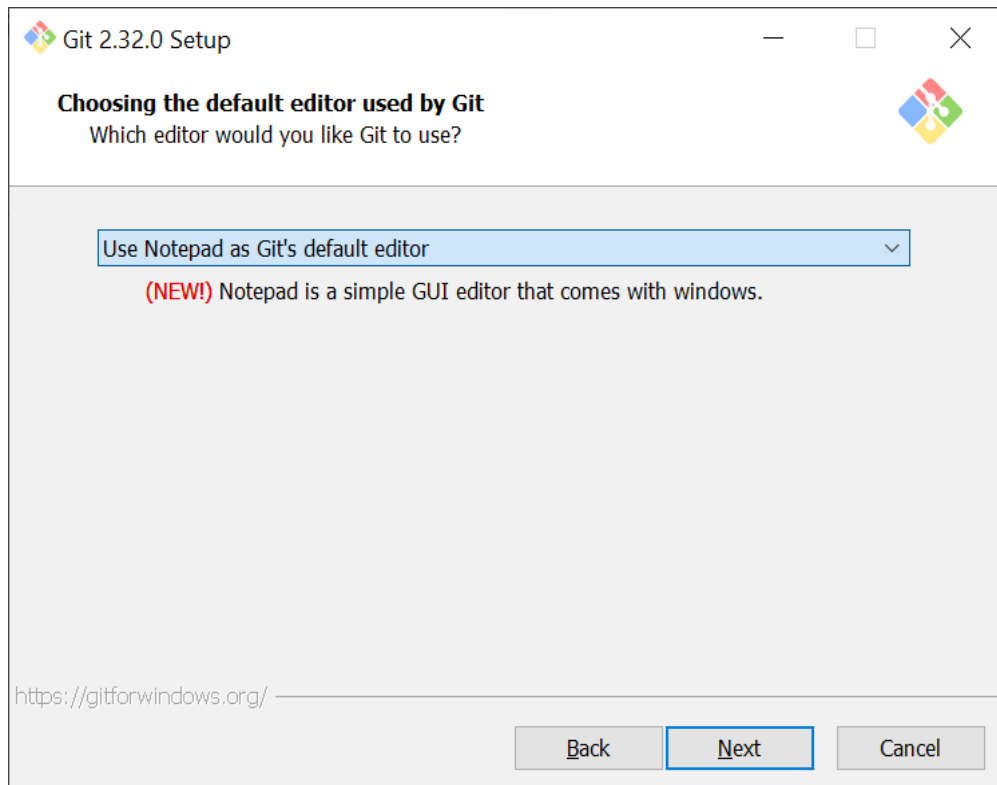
Git 2.32.0 Setup

Choosing the default editor used by Git
Which editor would you like Git to use?

Use Notepad as Git's default editor

(NEW!) Notepad is a simple GUI editor that comes with windows.

https://gitforwindows.org/

Back Next Cancel